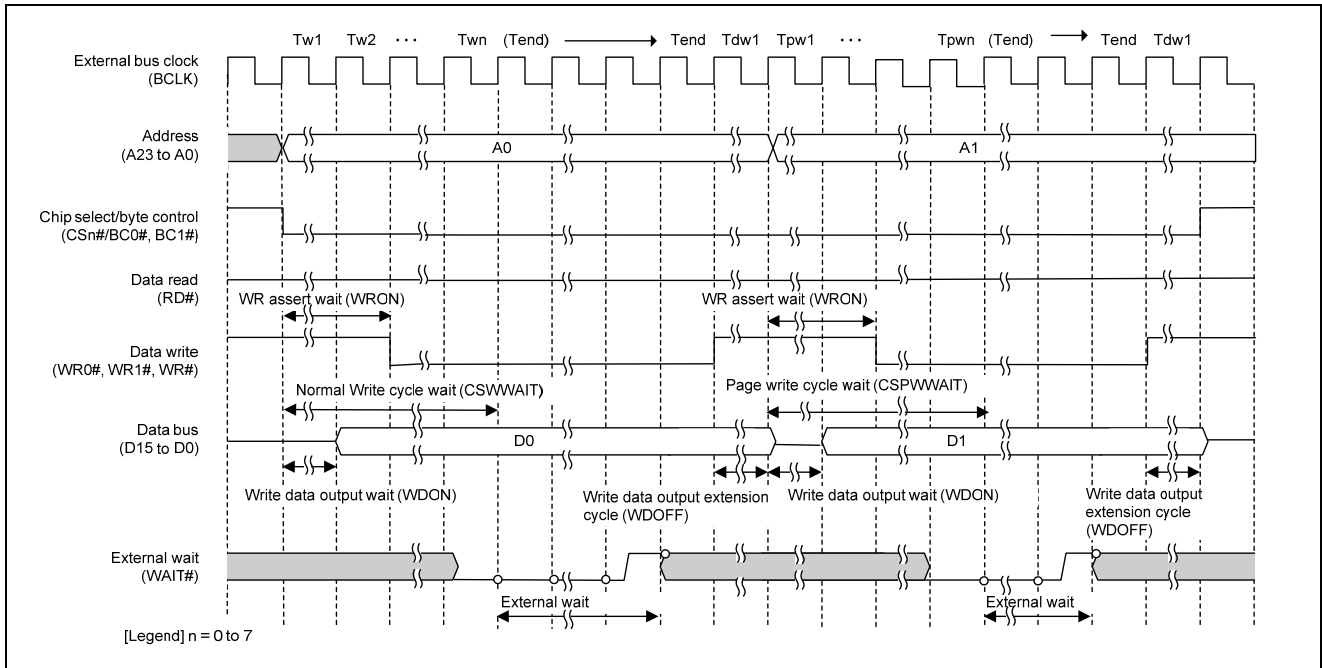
Tw1 Tw2 ··· Twn (Tend) → Tend Tdw1 Tpw1 ··· Tpwn (Tend) → Tend Tdw1

External bus clock (BCLK)

Address (A23 to A0)

A0

A1

Chip select/byte control (CSn#/BC0#, BC1#)

Data read (RD#)

WR assert wait (WRON)

WR assert wait (WRON)

Data write (WR0#, WR1#, WR#)

Normal Write cycle wait (CSWWAIT)

Page write cycle wait (CSPWWAIT)

Data bus (D15 to D0)

D0

D1

Write data output wait (WDON)

Write data output extension cycle (WDOFF)

Write data output wait (WDON)

Write data output extension cycle (WDOFF)

External wait (WAIT#)

External wait

External wait

[Legend] n = 0 to 7